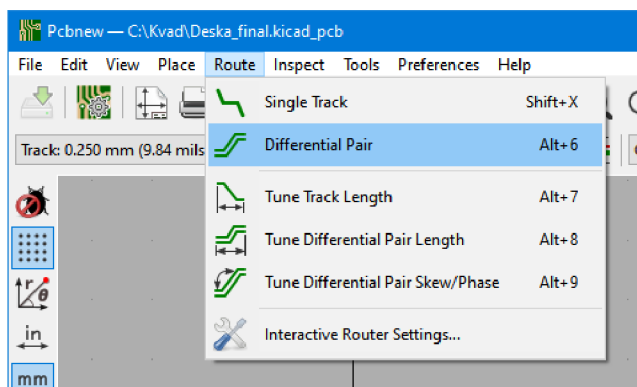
Pcbnew — C:\Kvad\Deska_final.kicad_pcb

File Edit View Place Route Inspect Tools Preferences Help

Track: 0.250 mm (9.84 mils

Single Track Shift+X
Differential Pair Alt+6
Tune Track Length Alt+7
Tune Differential Pair Length Alt+8
Tune Differential Pair Skew/Phase Alt+9
Interactive Router Settings...

in
mm